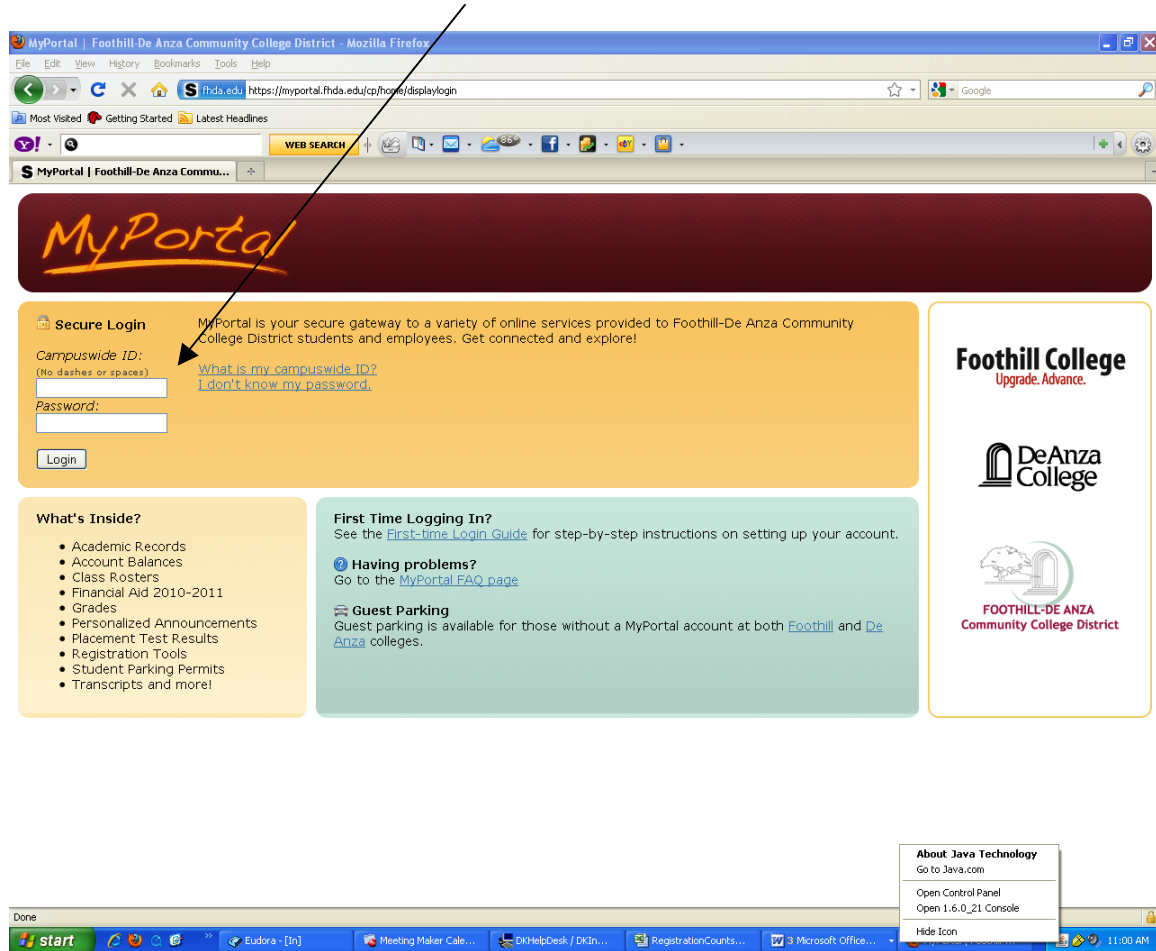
MyPortal | Foothill-De Anza Community College District - Mozilla Firefox

File Edit View History Bookmarks Tools Help

fhda.edu https://myportal.fhda.edu/cp/home/displaylogin

Google

Most Visited Getting Started Latest Headlines

WEB SEARCH

86°

MyPortal | Foothill-De Anza Commu...

MyPortal

Secure Login

Campuswide ID:
(No dashes or spaces)

Password:

Login

MyPortal is your secure gateway to a variety of online services provided to Foothill-De Anza Community College District students and employees. Get connected and explore!

What is my campuswide ID?
I don't know my password.

Foothill College
Upgrade. Advance.

De Anza College

FOOTHILL-DE ANZA
Community College District

What's Inside?

- Academic Records
- Account Balances
- Class Rosters
- Financial Aid 2010-2011
- Grades
- Personalized Announcements
- Placement Test Results
- Registration Tools
- Student Parking Permits
- Transcripts and more!

First Time Logging In?
See the First-time Login Guide for step-by-step instructions on setting up your account.

Having problems?
Go to the MyPortal FAQ page

Guest Parking
Guest parking is available for those without a MyPortal account at both Foothill and De Anza colleges.

About Java Technology
Go to Java.com

Open Control Panel
Open 1.6.0_21 Console

Hide Icon

Done

start

Eudora - [In]

Meeting Maker Cale...

DKHelpDesk / DKIn...

RegistrationCounts...

3 Microsoft Office...

11:00 AM